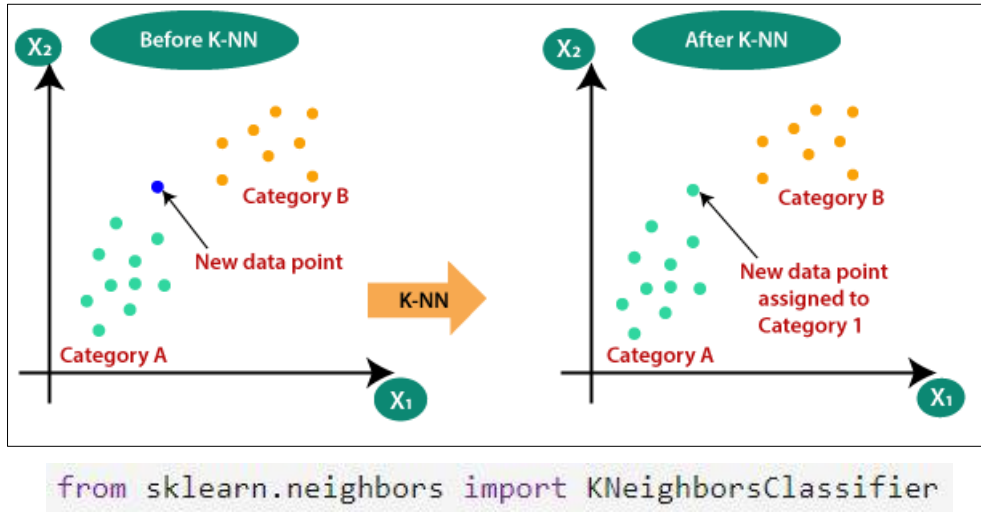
Before K-NN

$X_2$

Category B

New data point

Category A

$X_1$

K-NN

After K-NN

$X_2$

Category B

New data point assigned to Category 1

Category A

$X_1$

from sklearn.neighbors import KNeighborsClassifier